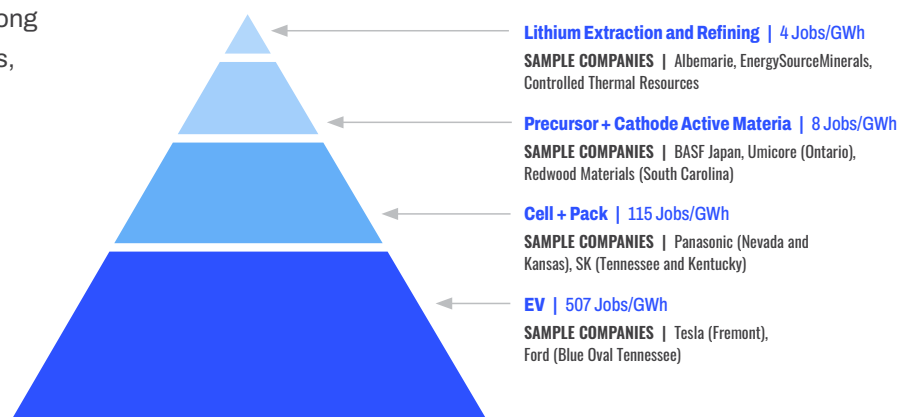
ong
s,

**Lithium Extraction and Refining** | 4 Jobs/GWh
**SAMPLE COMPANIES** | Albemarie, EnergySourceMinerals, Controlled Thermal Resources

**Precursor + Cathode Active Materia** | 8 Jobs/GWh
**SAMPLE COMPANIES** | BASF Japan, Umicore (Ontario), Redwood Materials (South Carolina)

**Cell + Pack** | 115 Jobs/GWh
**SAMPLE COMPANIES** | Panasonic (Nevada and Kansas), SK (Tennessee and Kentucky)

**EV** | 507 Jobs/GWh
**SAMPLE COMPANIES** | Tesla (Fremont), Ford (Blue Oval Tennessee)